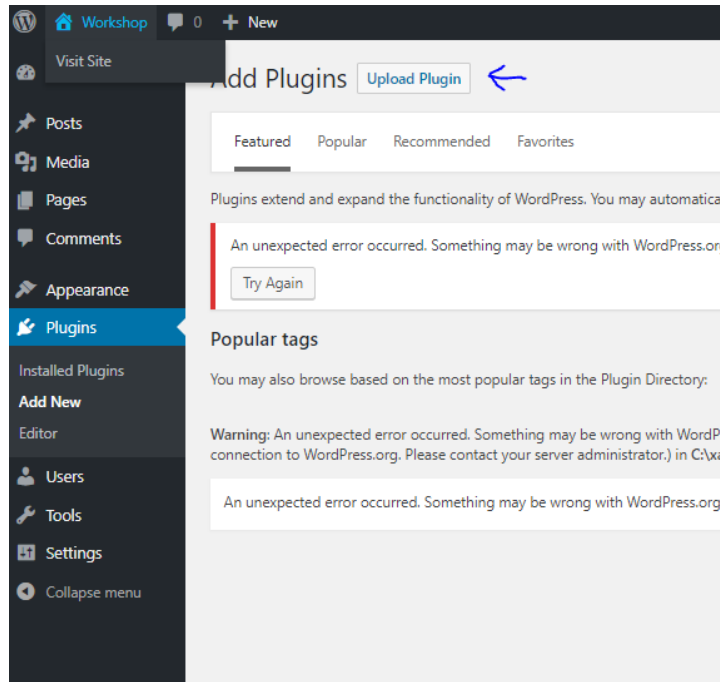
Workshop 0 New

Visit Site

Add Plugins Upload Plugin

Posts
Media
Pages
Comments
Appearance
Plugins
Installed Plugins
Add New
Editor
Users
Tools
Settings
Collapse menu

Featured Popular Recommended Favorites

Plugins extend and expand the functionality of WordPress. You may automatica

An unexpected error occurred. Something may be wrong with WordPress.or

Try Again

Popular tags

You may also browse based on the most popular tags in the Plugin Directory:

Warning: An unexpected error occurred. Something may be wrong with WordP connection to WordPress.org. Please contact your server administrator.) in C:\x

An unexpected error occurred. Something may be wrong with WordPress.org